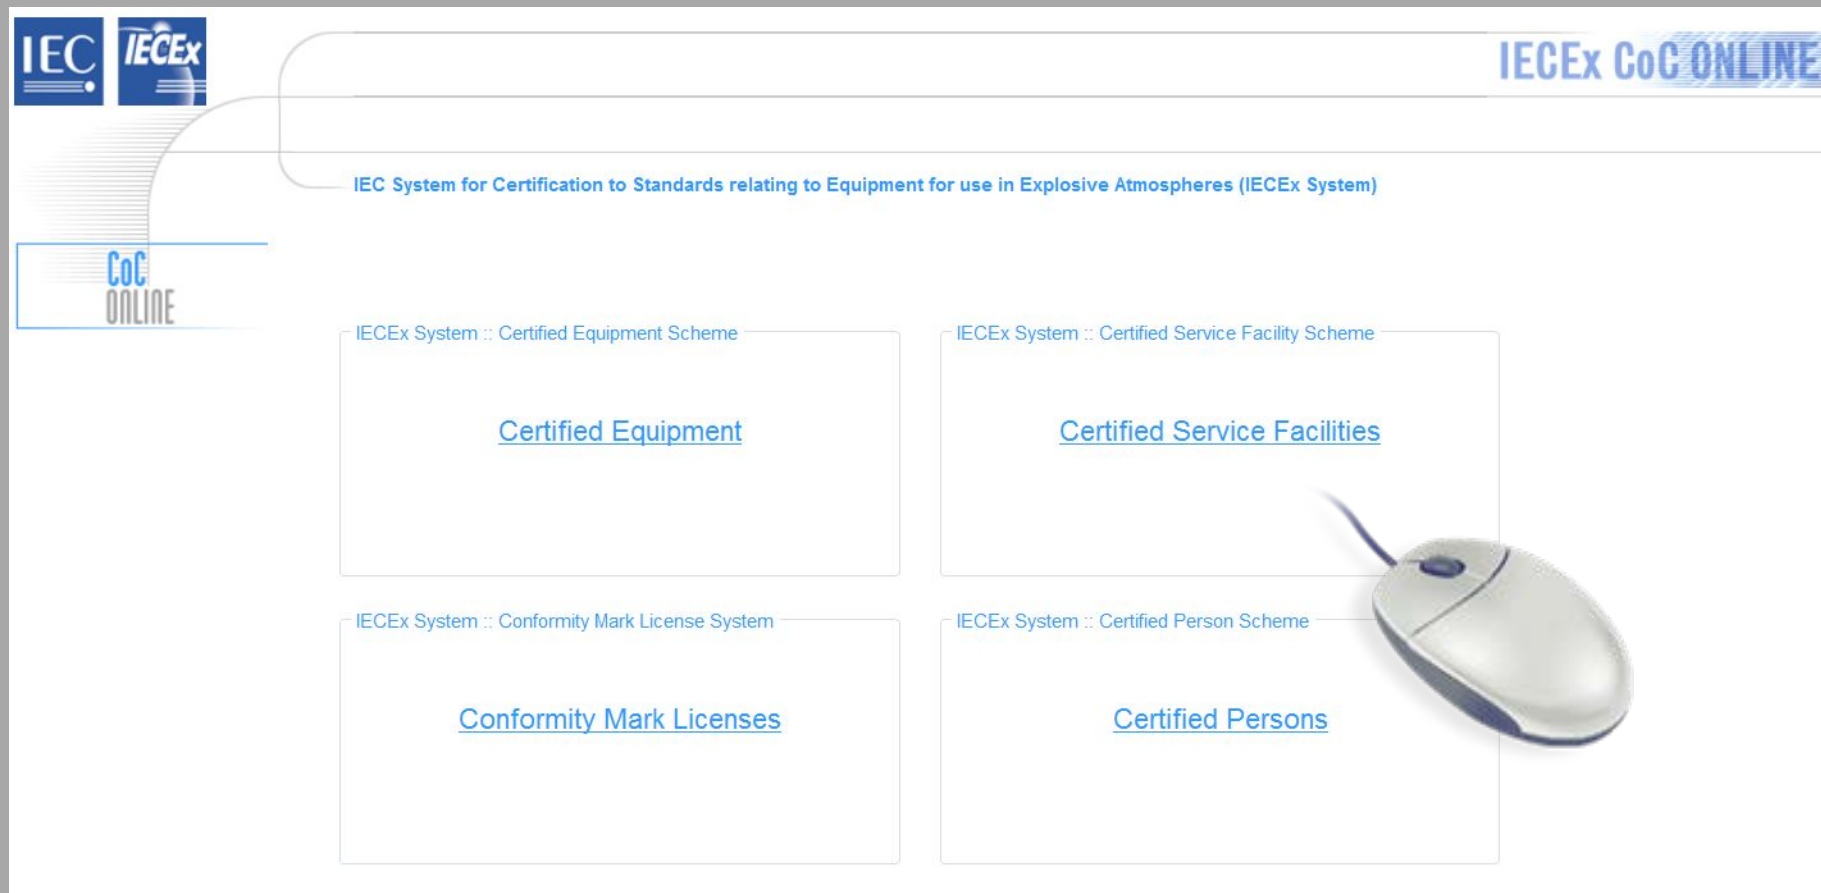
IEC IECEx

IECEx CoC ONLINE

IEC System for Certification to Standards relating to Equipment for use in Explosive Atmospheres (IECEx System)

CoC ONLINE

IECEx System :: Certified Equipment Scheme

Certified Equipment

IECEx System :: Certified Service Facility Scheme

Certified Service Facilities

IECEx System :: Conformity Mark License System

Conformity Mark Licenses

IECEx System :: Certified Person Scheme

Certified Persons